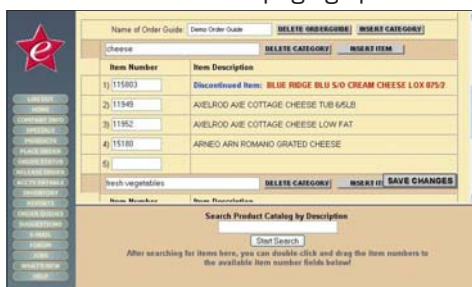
e

Name of Order Guide: Demo Order Guide DELETE ORDERGUIDE INSERT CATEGORY

cheese DELETE CATEGORY INSERT ITEM

| Item Number | Item Description |
|---|---|
| 1) 115803 | Discontinued Item: BLUE RIDGE BLU S/O CREAM CHEESE LOX 0.75/2 |
| 2) 11949 | AXELROD AXE COTTAGE CHEESE TUB 6/5LB |
| 3) 11952 | AXELROD AXE COTTAGE CHEESE LOW FAT |
| 4) 15180 | ARNEO ARN ROMANO GRATED CHEESE |
| 5) | |

fresh vegetables DELETE CATEGORY INSERT IT SAVE CHANGES

Item Number Item Description

Search Product Catalog by Description

Start Search

After searching for items here, you can double click and drag the item numbers to the available item number fields below!

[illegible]